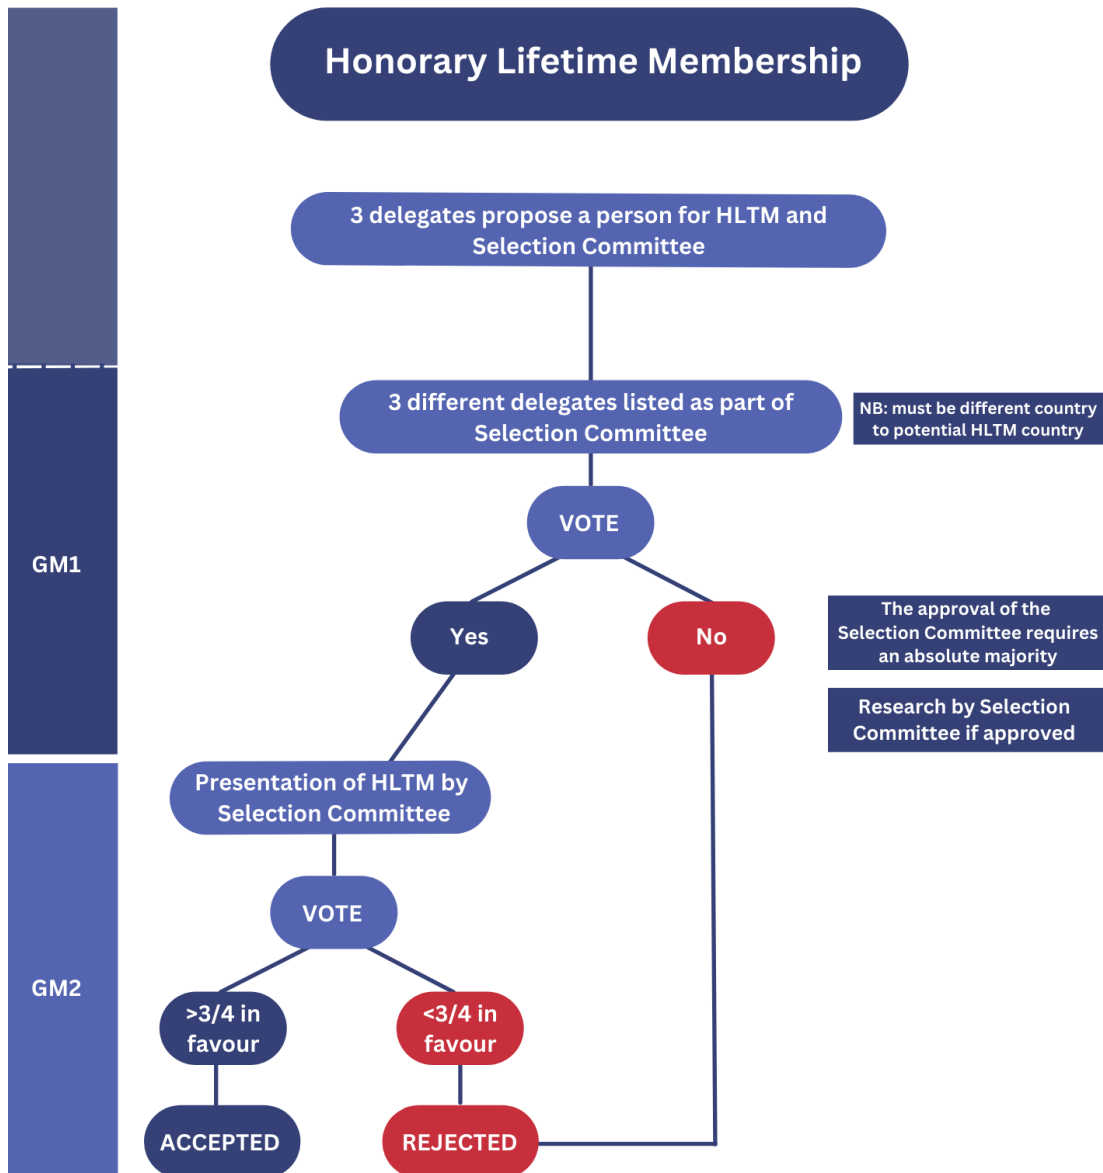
Honorary Lifetime Membership

3 delegates propose a person for HLTM and Selection Committee

GM1

3 different delegates listed as part of Selection Committee

NB: must be different country to potential HLTM country

VOTE

Yes

No

The approval of the Selection Committee requires an absolute majority

Research by Selection Committee if approved

GM2

Presentation of HLTM by Selection Committee

VOTE

>3/4 in favour

<3/4 in favour

ACCEPTED

REJECTED